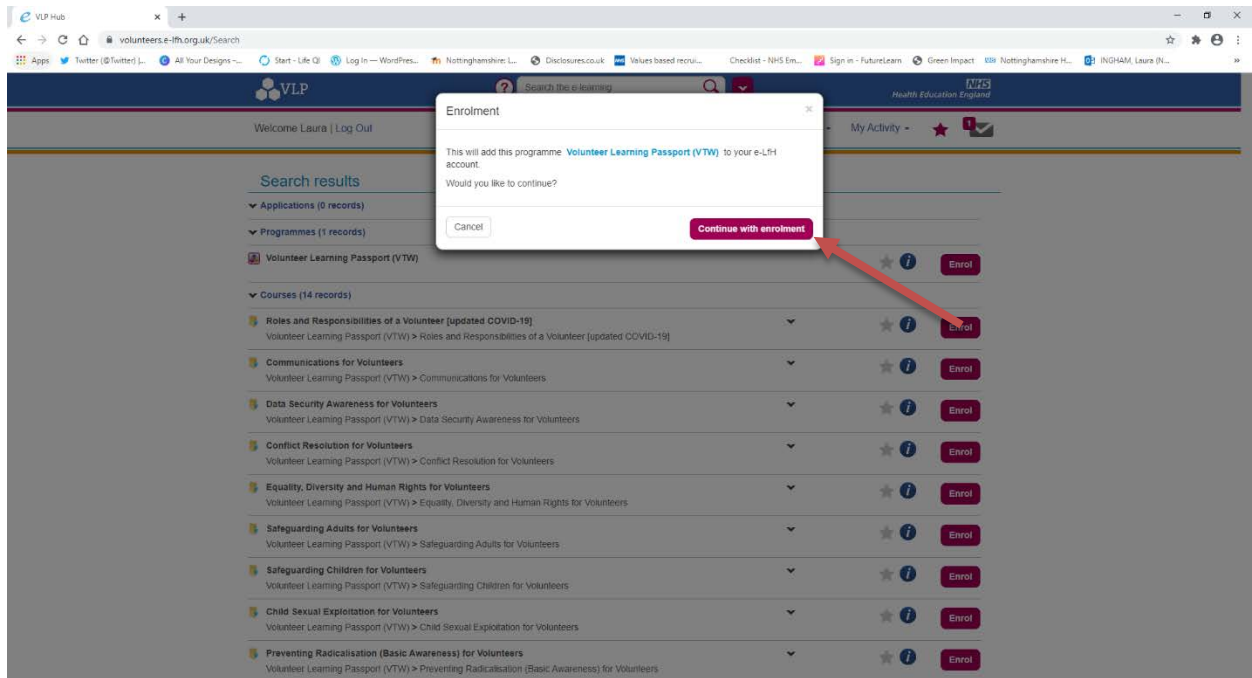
VLP Hub × +

volunteers.e-lfh.org.uk/Search

Apps Twitter (@Twitter) |... All Your Designs -... Start - Life QI Log In — WordPres... Nottinghamshire L... Disclosures.co.uk Values based recrui... Checklist - NHS Em... Sign in - FutureLearn Green Impact Nottinghamshire H... INGHAM, Laura (N... »

VLP

Search the e-learning

NHS
Health Education England

Welcome Laura | Log Out

My Activity

1

Search results

Applications (0 records)

Programmes (1 records)

Volunteer Learning Passport (VTW)

Enrol

Courses (14 records)

Roles and Responsibilities of a Volunteer [updated COVID-19]
Volunteer Learning Passport (VTW) > Roles and Responsibilities of a Volunteer [updated COVID-19]

Enrol

Communications for Volunteers
Volunteer Learning Passport (VTW) > Communications for Volunteers

Enrol

Data Security Awareness for Volunteers
Volunteer Learning Passport (VTW) > Data Security Awareness for Volunteers

Enrol

Conflict Resolution for Volunteers
Volunteer Learning Passport (VTW) > Conflict Resolution for Volunteers

Enrol

Equality, Diversity and Human Rights for Volunteers
Volunteer Learning Passport (VTW) > Equality, Diversity and Human Rights for Volunteers

Enrol

Safeguarding Adults for Volunteers
Volunteer Learning Passport (VTW) > Safeguarding Adults for Volunteers

Enrol

Safeguarding Children for Volunteers
Volunteer Learning Passport (VTW) > Safeguarding Children for Volunteers

Enrol

Child Sexual Exploitation for Volunteers
Volunteer Learning Passport (VTW) > Child Sexual Exploitation for Volunteers

Enrol

Preventing Radicalisation (Basic Awareness) for Volunteers
Volunteer Learning Passport (VTW) > Preventing Radicalisation (Basic Awareness) for Volunteers

Enrol

Enrolment ×

This will add this programme Volunteer Learning Passport (VTW) to your e-LfH account.

Would you like to continue?

Cancel

Continue with enrolment